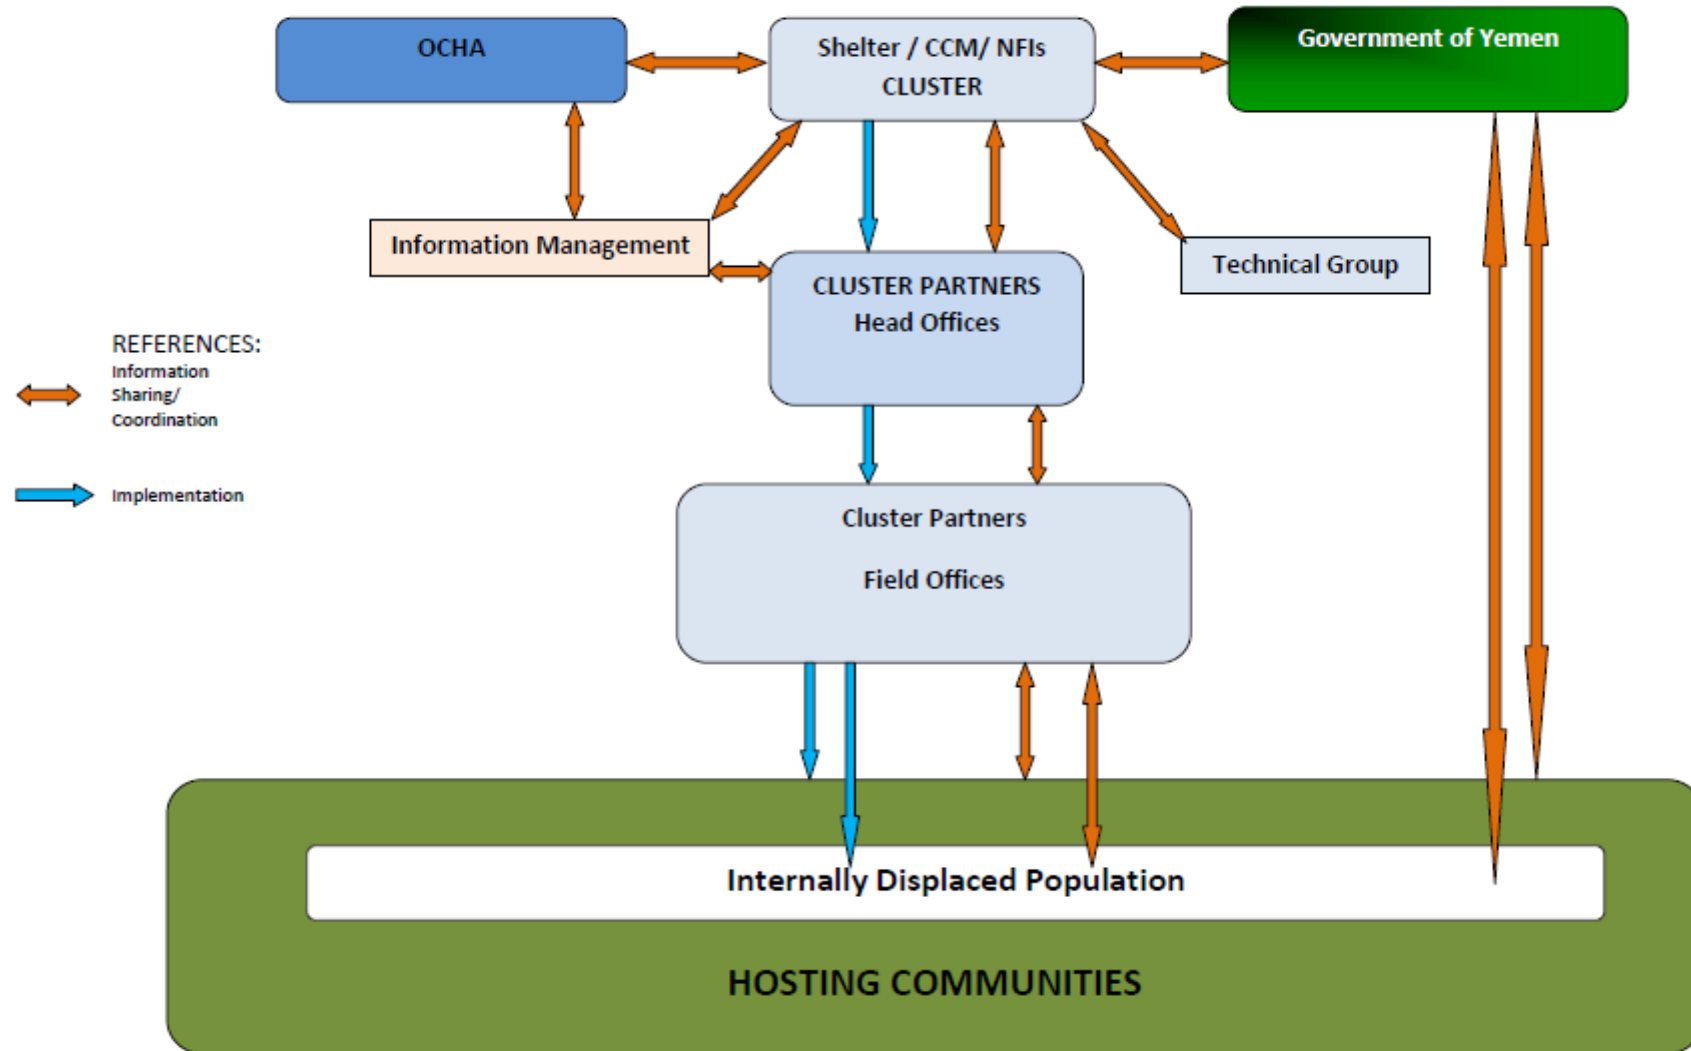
OCHA

Shelter / CCM/ NFIs CLUSTER

Government of Yemen

Information Management

CLUSTER PARTNERS Head Offices

Technical Group

REFERENCES:

Information Sharing/ Coordination

Implementation

Cluster Partners

Field Offices

Internally Displaced Population

HOSTING COMMUNITIES